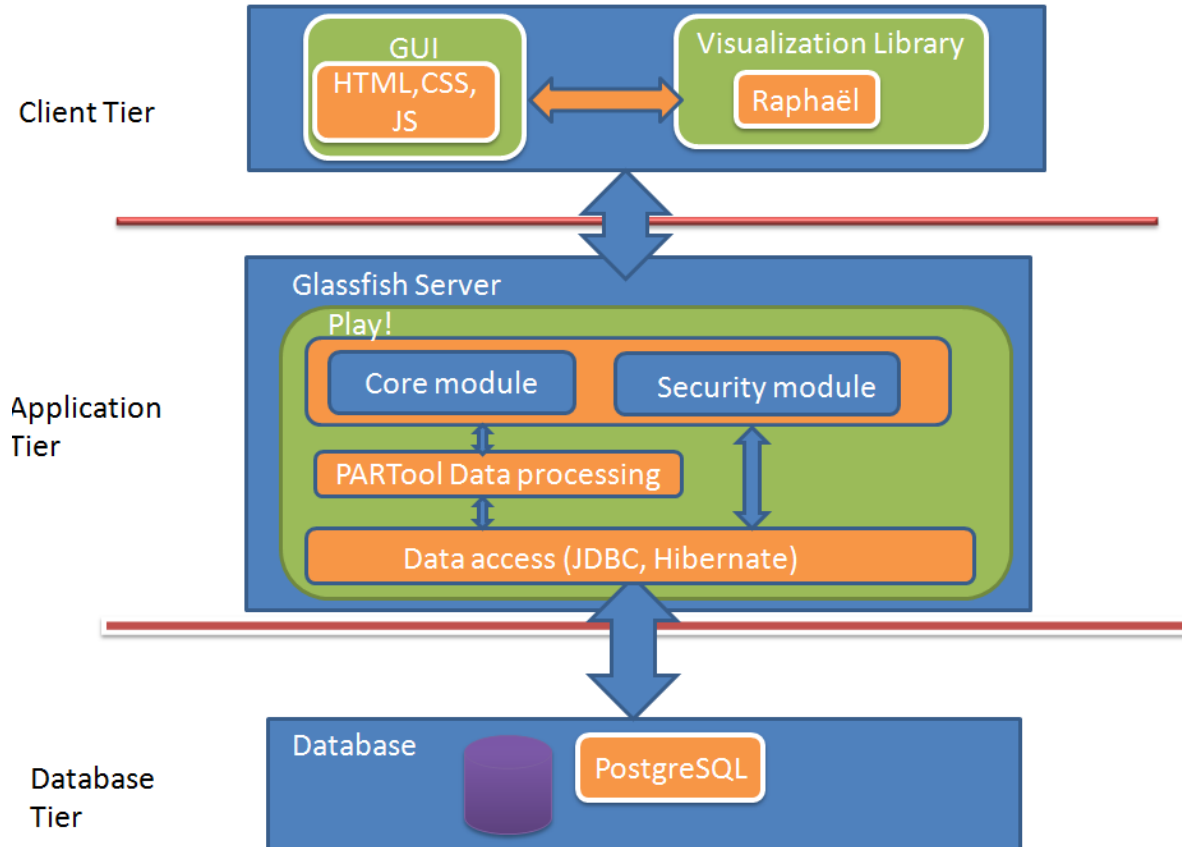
Client Tier

GUI

HTML,CSS, JS

Visualization Library

Raphaël

Application Tier

Glassfish Server

Play!

Core module

Security module

PARTool Data processing

Data access (JDBC, Hibernate)

Database Tier

Database

PostgreSQL